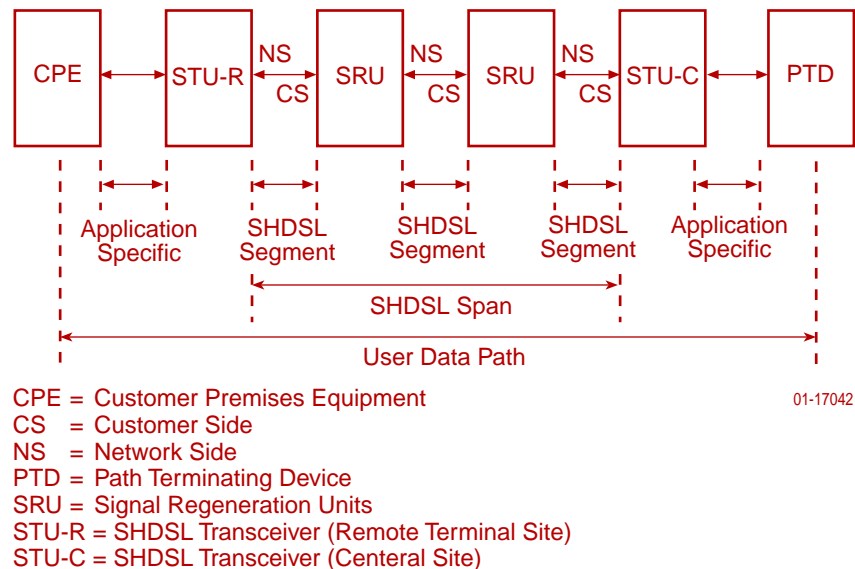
CPE

STU-R

NS

CS

SRU

NS

CS

SRU

NS

CS

STU-C

PTD

Application Specific

SHDSL Segment

SHDSL Segment

SHDSL Segment

Application Specific

SHDSL Span

User Data Path

CPE = Customer Premises Equipment
CS = Customer Side
NS = Network Side
PTD = Path Terminating Device
SRU = Signal Regeneration Units
STU-R = SHDSL Transceiver (Remote Terminal Site)
STU-C = SHDSL Transceiver (Centeral Site)

01-17042